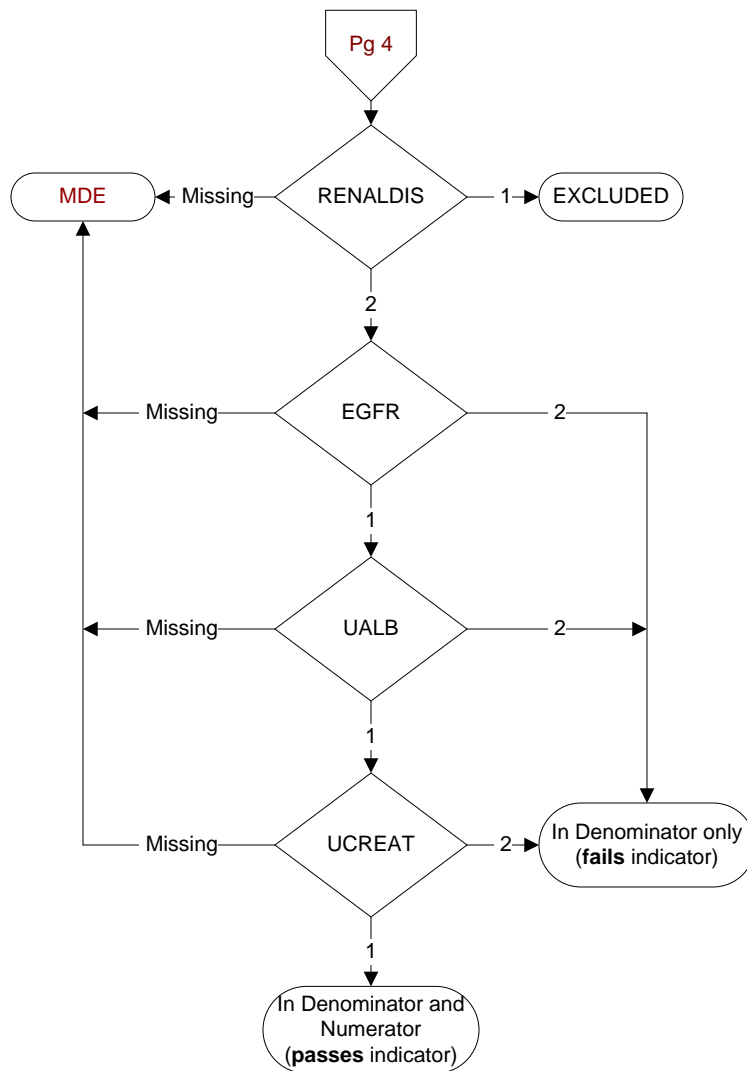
Pg 4

MDE

Missing

RENALDIS

1

EXCLUDED

2

Missing

EGFR

2

1

Missing

UALB

2

1

Missing

UCREAT

2

In Denominator only (**fails** indicator)

1

In Denominator and Numerator (**passes** indicator)